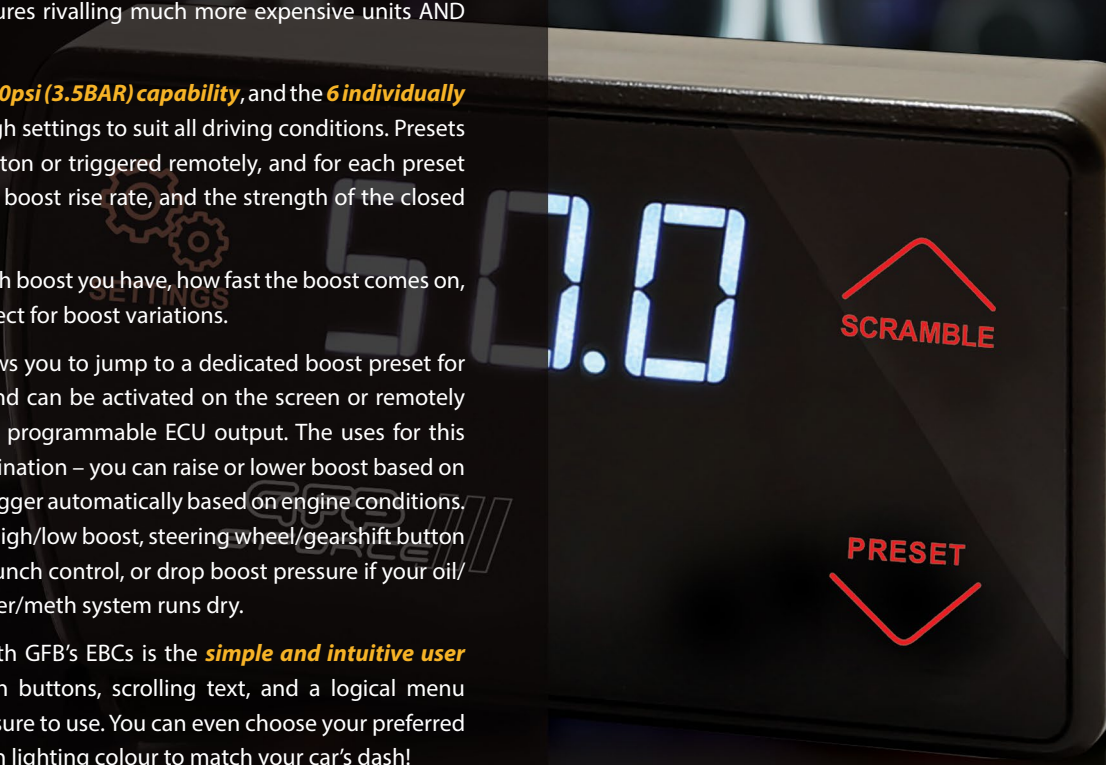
ures rivalling much more expensive units AND

0psi (3.5BAR) capability, and the 6 individually gh settings to suit all driving conditions. Presets ton or triggered remotely, and for each preset boost rise rate, and the strength of the closed

SETTINGS

h boost you have, how fast the boost comes on, ect for boost variations.

ws you to jump to a dedicated boost preset for nd can be activated on the screen or remotely programmable ECU output. The uses for this ination – you can raise or lower boost based on gger automatically based on engine conditions. igh/low boost, steering wheel/gearshift button unch control, or drop boost pressure if your oil/ er/meth system runs dry.

th GFB's EBCs is the simple and intuitive user n buttons, scrolling text, and a logical menu sure to use. You can even choose your preferred n lighting colour to match your car's dash!

GFB D-FORCE

50.0

SCRAMBLE

PRESET